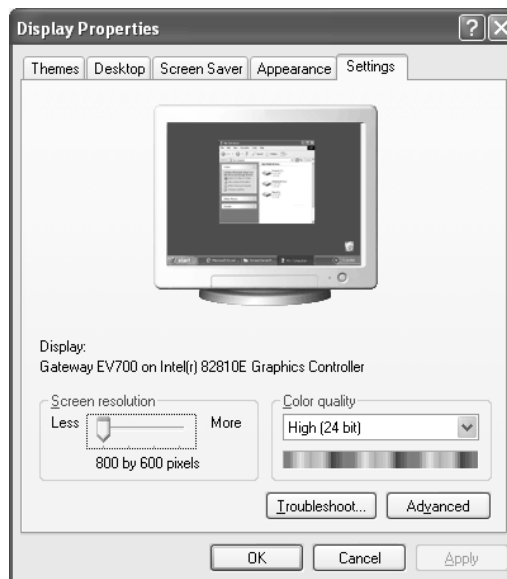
Display Properties

Themes | Desktop | Screen Saver | Appearance | Settings

Display:
Gateway EV700 on Intel(r) 82810E Graphics Controller

Screen resolution
Less More
800 by 600 pixels

Color quality
High (24 bit)

Troubleshoot... Advanced

OK Cancel Apply